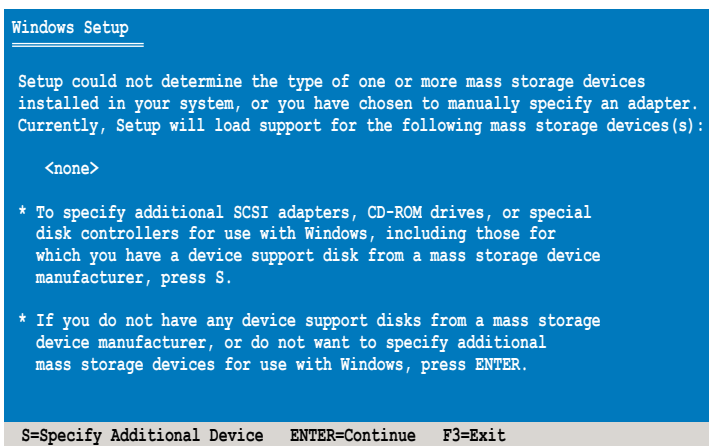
Windows Setup

Setup could not determine the type of one or more mass storage devices installed in your system, or you have chosen to manually specify an adapter. Currently, Setup will load support for the following mass storage devices(s):

<none>

* To specify additional SCSI adapters, CD-ROM drives, or special disk controllers for use with Windows, including those for which you have a device support disk from a mass storage device manufacturer, press S.

* If you do not have any device support disks from a mass storage device manufacturer, or do not want to specify additional mass storage devices for use with Windows, press ENTER.

S=Specify Additional Device   ENTER=Continue   F3=Exit